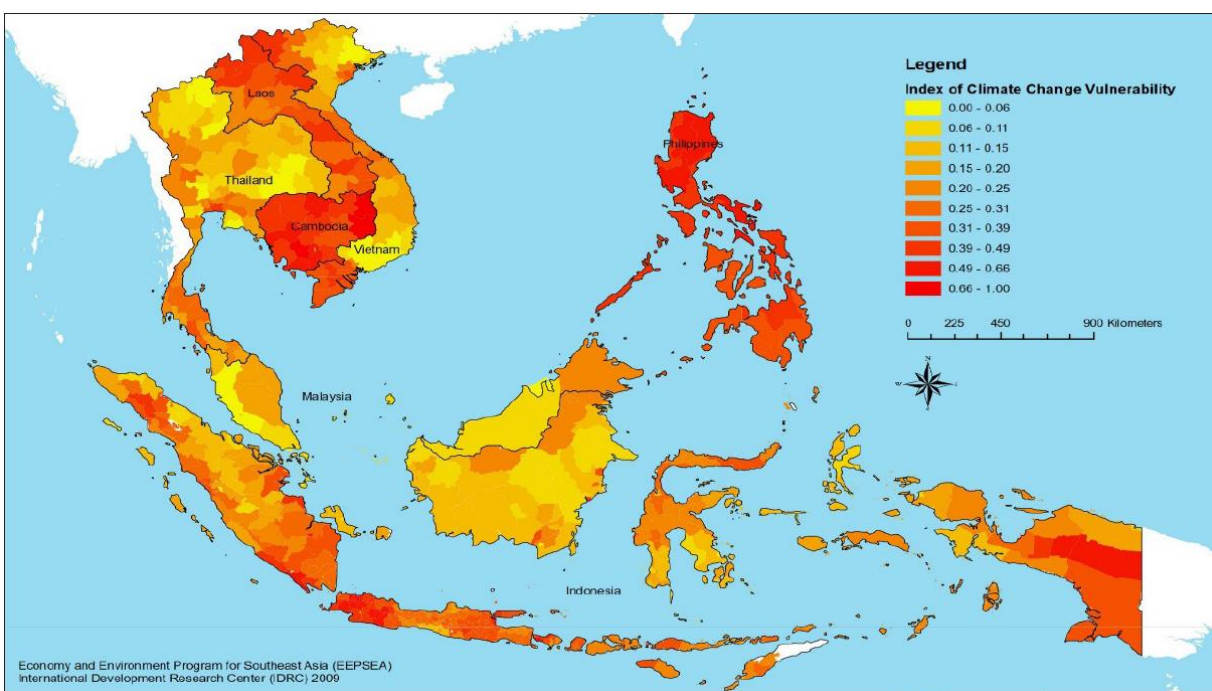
Legend
Index of Climate Change Vulnerability
0.00 - 0.06
0.06 - 0.11
0.11 - 0.15
0.15 - 0.20
0.20 - 0.25
0.25 - 0.31
0.31 - 0.39
0.39 - 0.49
0.49 - 0.66
0.66 - 1.00

0 225 450 900 Kilometers

N

Laos
Thailand
Cambodia
Vietnam
Philippines
Malaysia
Indonesia

Economy and Environment Program for Southeast Asia (EEPSEA)
International Development Research Center (IDRC) 2009